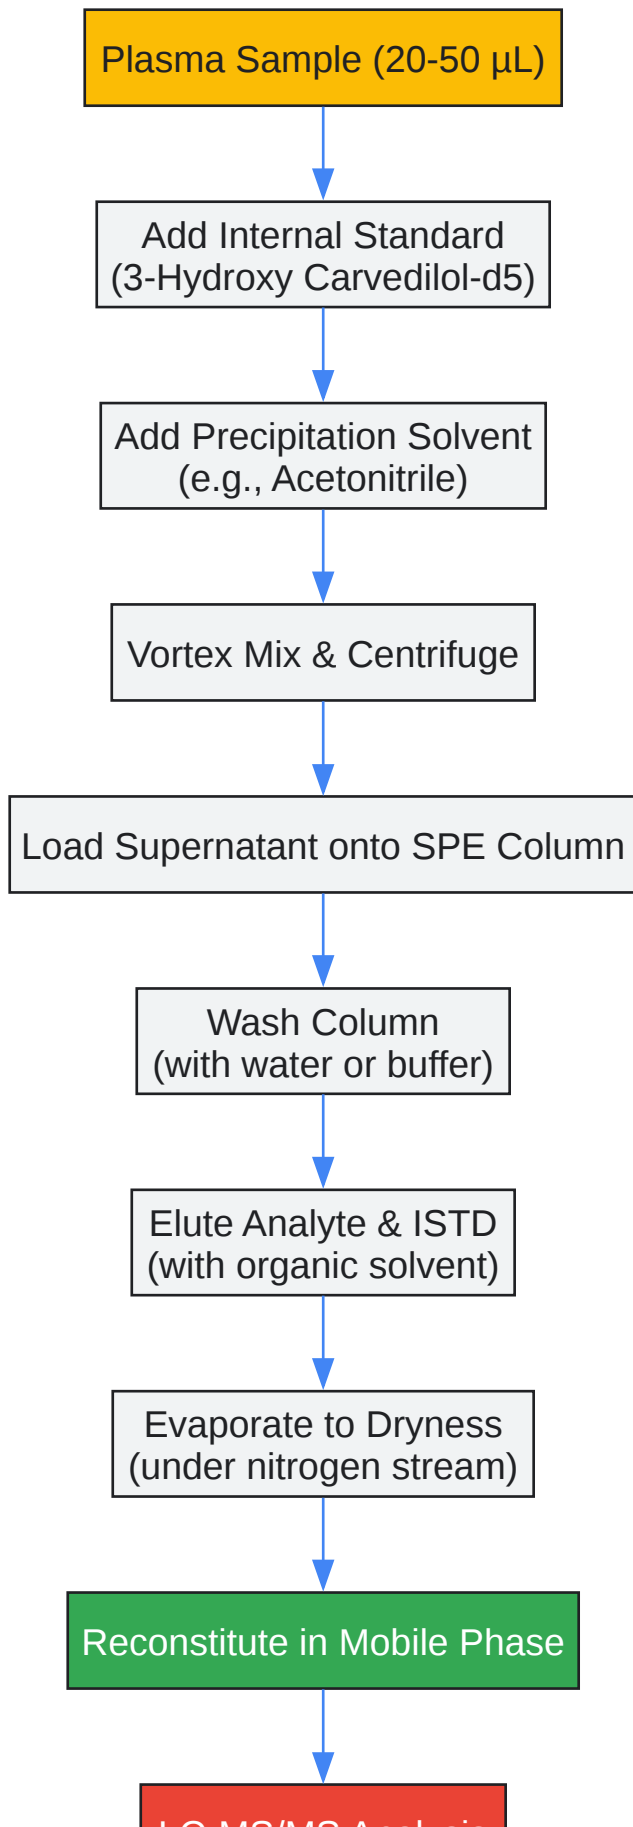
Plasma Sample (20-50 µL)

Add Internal Standard
(3-Hydroxy Carvedilol-d5)

Add Precipitation Solvent
(e.g., Acetonitrile)

Vortex Mix & Centrifuge

Load Supernatant onto SPE Column

Wash Column
(with water or buffer)

Elute Analyte & ISTD
(with organic solvent)

Evaporate to Dryness
(under nitrogen stream)

Reconstitute in Mobile Phase

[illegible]